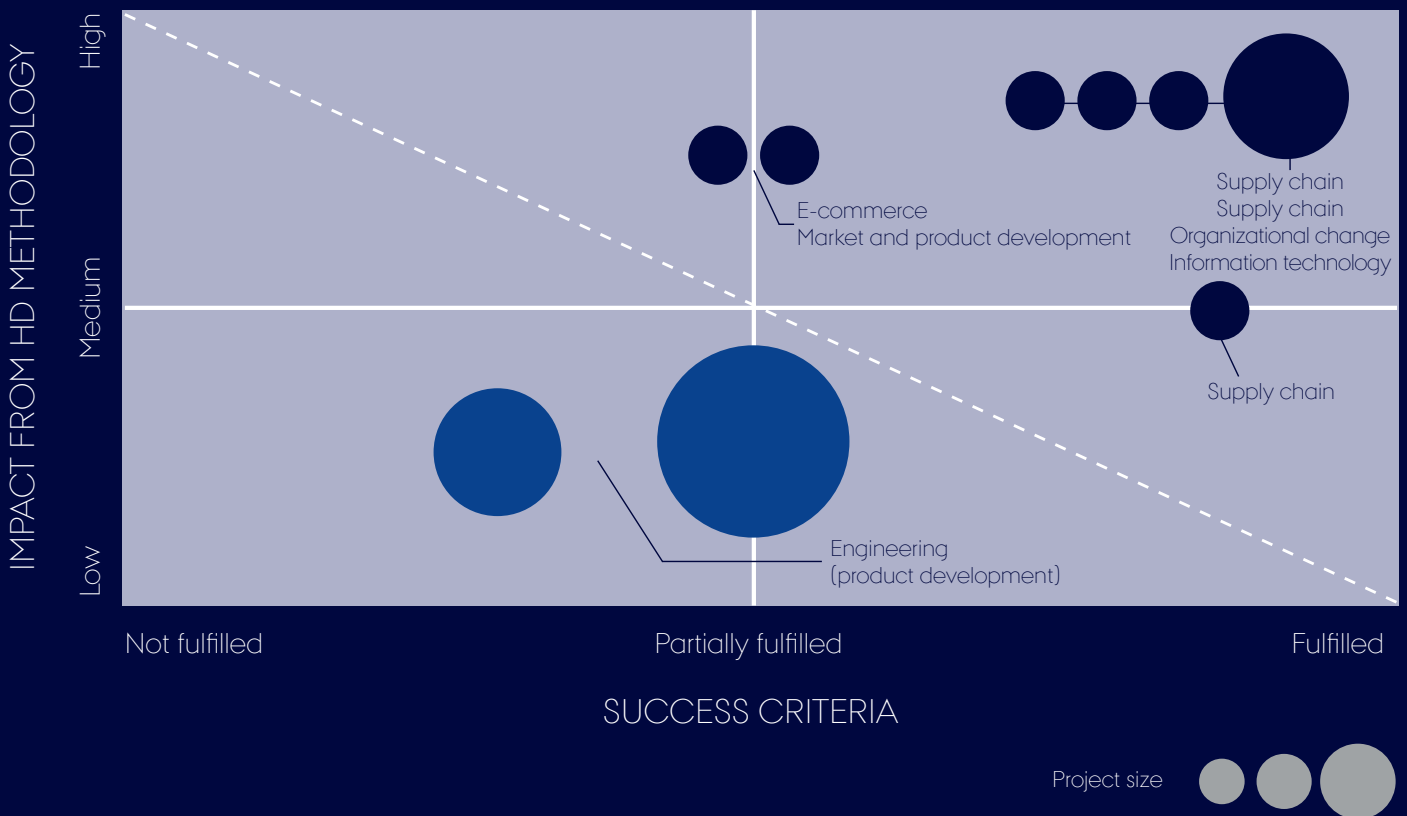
IMPACT FROM HD METHODOLOGY

High

Medium

Low

E-commerce
Market and product development

Supply chain
Supply chain
Organizational change
Information technology

Supply chain

Engineering
(product development)

Not fulfilled

Partially fulfilled

Fulfilled

SUCCESS CRITERIA

Project size